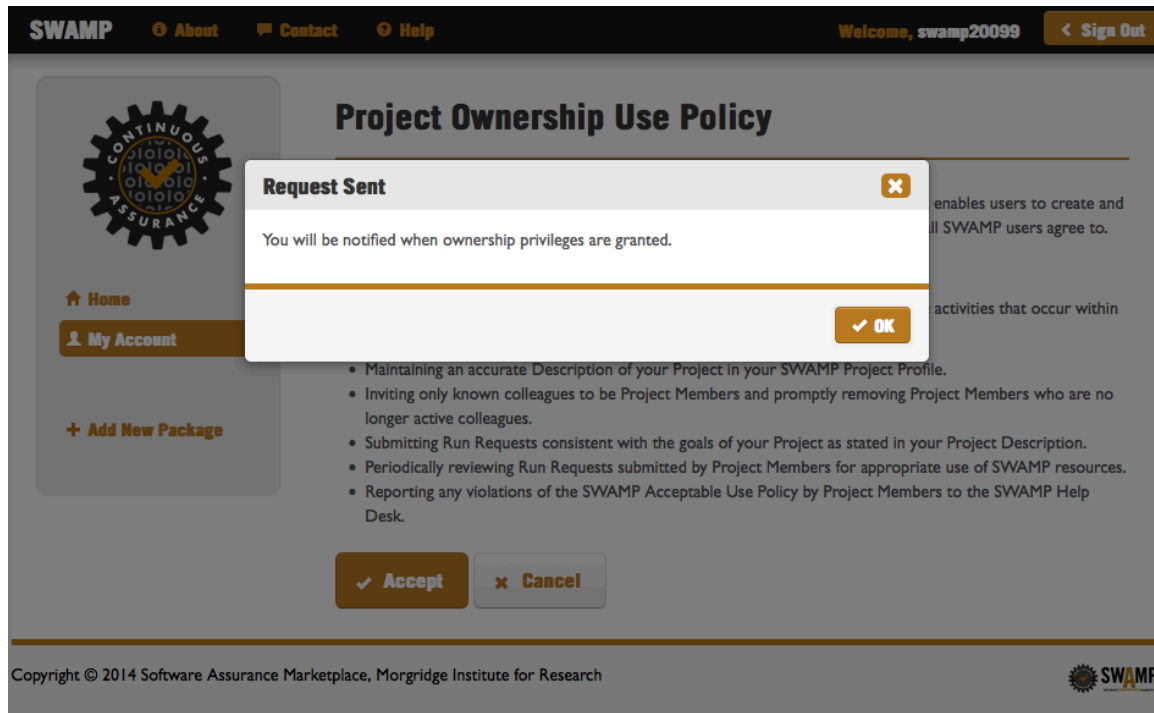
SWAMP About Contact Help

Welcome, swamp20099 Sign Out

CONTINUOUS ASSURANCE

Home
My Account

+ Add New Package

Project Ownership Use Policy

Request Sent

You will be notified when ownership privileges are granted.

OK

enables users to create and
ll SWAMP users agree to.

activities that occur within

• Maintaining an accurate Description of your Project in your SWAMP Project Profile.
• Inviting only known colleagues to be Project Members and promptly removing Project Members who are no longer active colleagues.
• Submitting Run Requests consistent with the goals of your Project as stated in your Project Description.
• Periodically reviewing Run Requests submitted by Project Members for appropriate use of SWAMP resources.
• Reporting any violations of the SWAMP Acceptable Use Policy by Project Members to the SWAMP Help Desk.

Accept
Cancel

Copyright © 2014 Software Assurance Marketplace, Morgridge Institute for Research

SWAMP